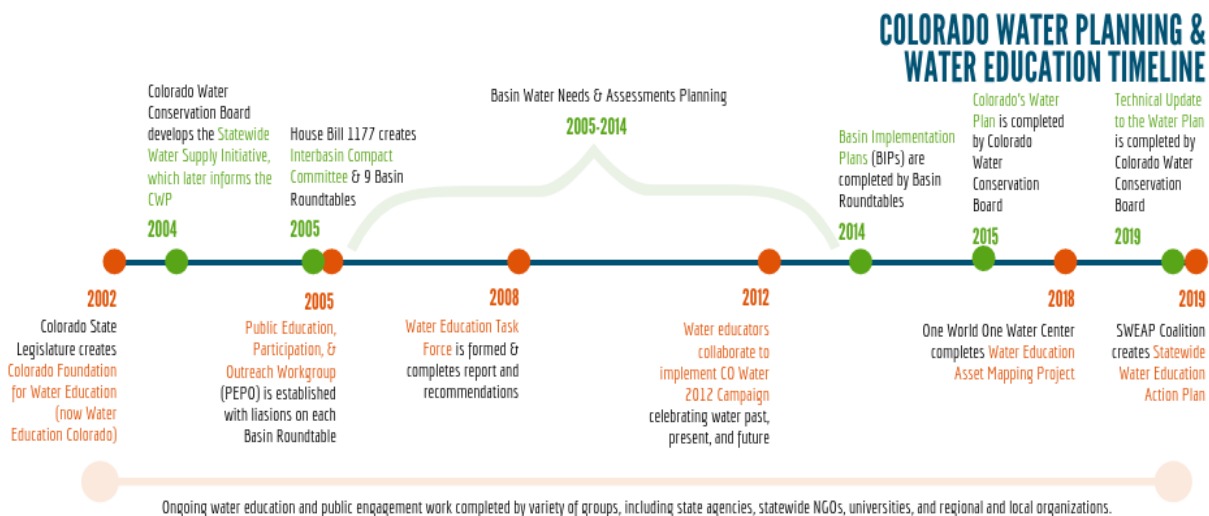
COLORADO WATER PLANNING & WATER EDUCATION TIMELINE

Colorado Water Conservation Board develops the Statewide Water Supply Initiative, which later informs the CWP

2004

House Bill 1177 creates Interbasin Compact Committee & 9 Basin Roundtables

2005

Basin Water Needs & Assessments Planning

2005-2014

Basin Implementation Plans (BIPs) are completed by Basin Roundtables

2014

Colorado's Water Plan is completed by Colorado Water Conservation Board

2015

Technical Update to the Water Plan is completed by Colorado Water Conservation Board

2019

2002

Colorado State Legislature creates Colorado Foundation for Water Education (now Water Education Colorado)

2005

Public Education, Participation, & Outreach Workgroup (PEPO) is established with liasions on each Basin Roundtable

2008

Water Education Task Force is formed & completes report and recommendations

2012

Water educators collaborate to implement CO Water 2012 Campaign celebrating water past, present, and future

2018

One World One Water Center completes Water Education Asset Mapping Project

2019

SWEAP Coalition creates Statewide Water Education Action Plan

Ongoing water education and public engagement work completed by variety of groups, including state agencies, statewide NGOs, universities, and regional and local organizations.